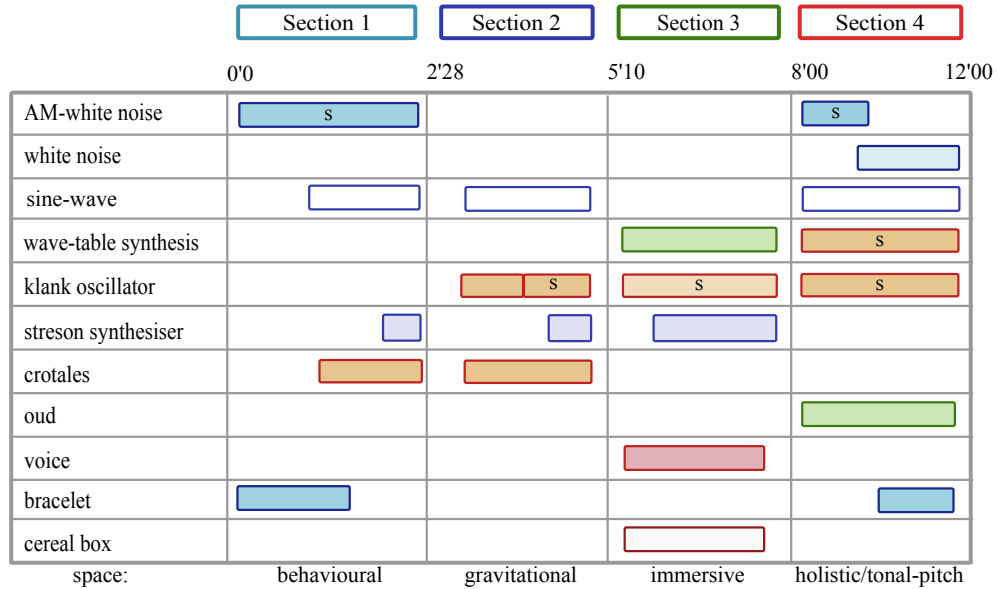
Section 1 Section 2 Section 3 Section 4

0'0 2'28 5'10 8'00 12'00

| | | | | |
|---|---|---|---|---|
| AM-white noise | s | | | s |
| white noise | | | | |
| sine-wave | | | | |
| wave-table synthesis | | | | s |
| klank oscillator | | s | s | s |
| streson synthesiser | | | | |
| crotales | | | | |
| oud | | | | |
| voice | | | | |
| bracelet | | | | |
| cereal box | | | | |
| space: | behavioural | gravitational | immersive | holistic/tonal-pitch |